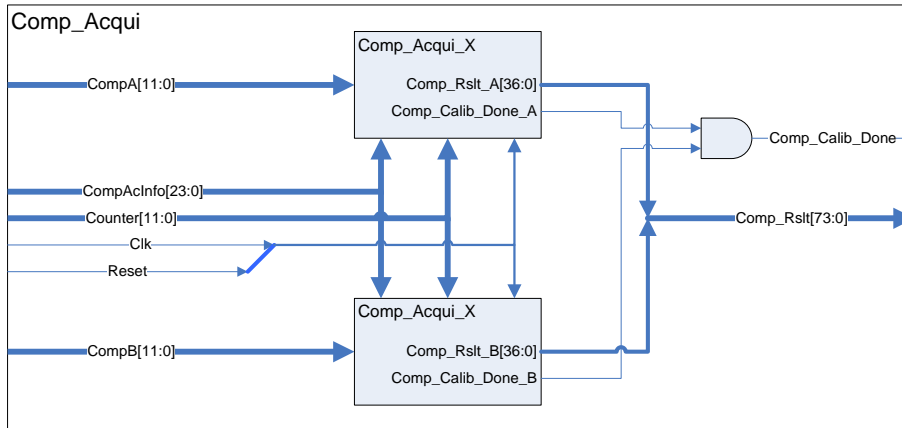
Comp_Acqui

Comp_Acqui_X
Comp_Rslt_A[36:0]
Comp_Calib_Done_A

CompA[11:0]
CompAcInfo[23:0]
Counter[11:0]
Clk
Reset
CompB[11:0]

Comp_Calib_Done
Comp_Rslt[73:0]

Comp_Acqui_X
Comp_Rslt_B[36:0]
Comp_Calib_Done_B